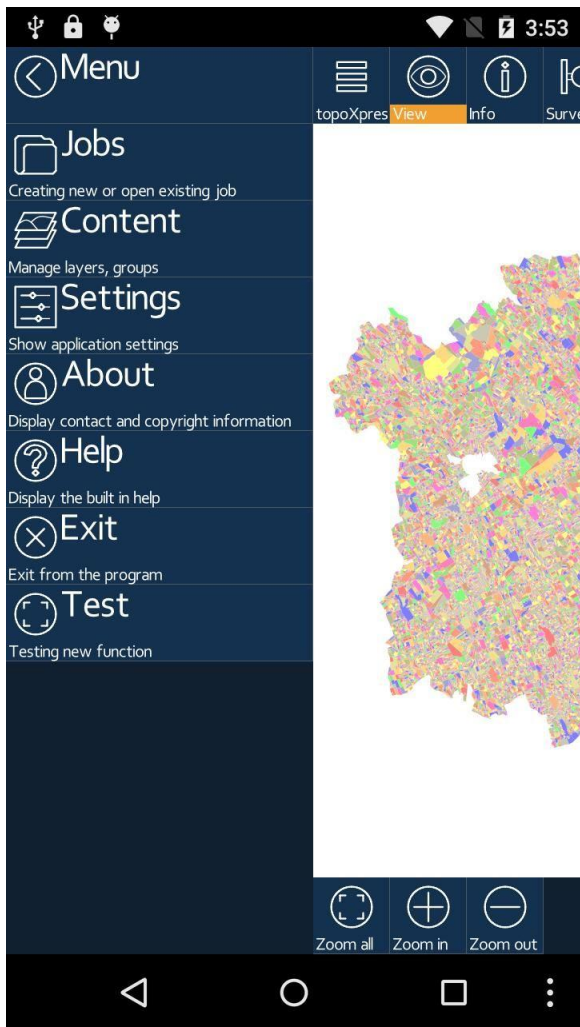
3:53

Menu

topoXpres View Info Surve

Jobs
Creating new or open existing job

Content
Manage layers, groups

Settings
Show application settings

About
Display contact and copyright information

Help
Display the built in help

Exit
Exit from the program

Test
Testing new function

Zoom all Zoom in Zoom out